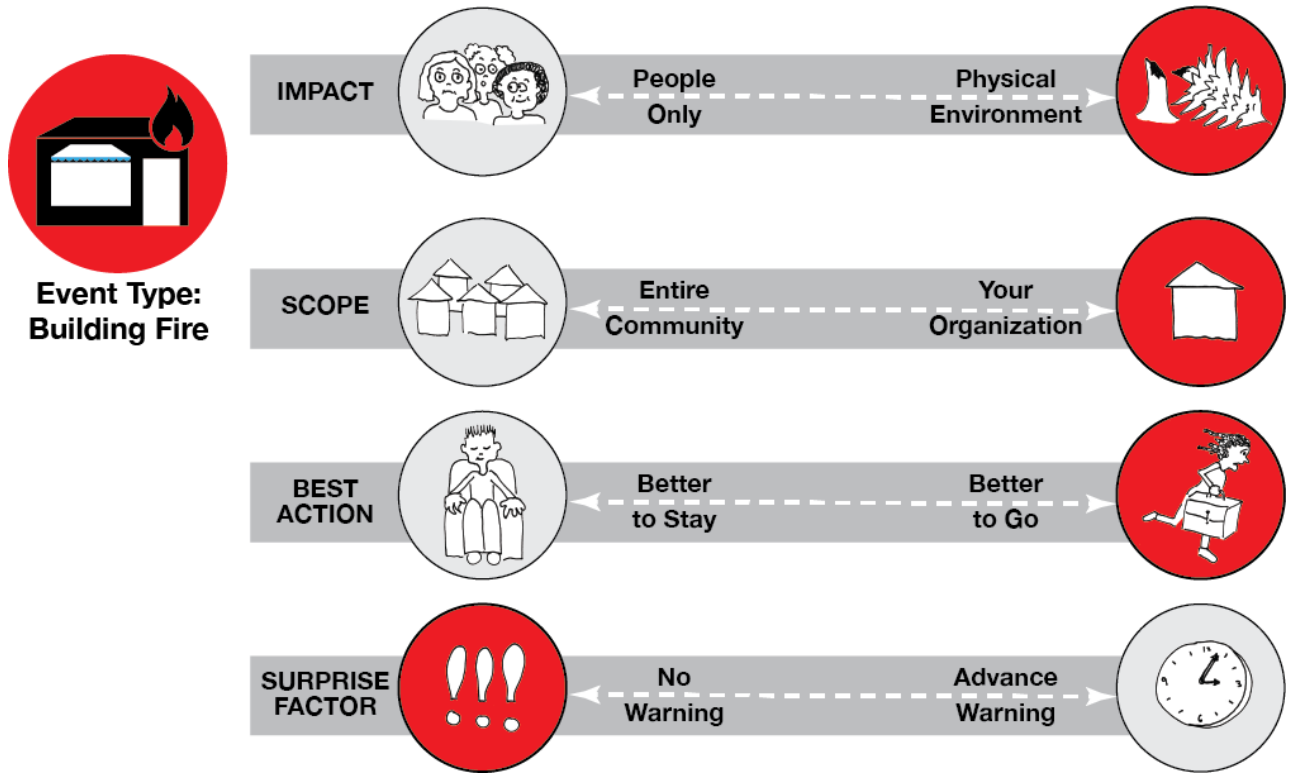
Event Type: Building Fire

IMPACT

People Only

Physical Environment

SCOPE

Entire Community

Your Organization

BEST ACTION

Better to Stay

Better to Go

SURPRISE FACTOR

!!!

No Warning

Advance Warning